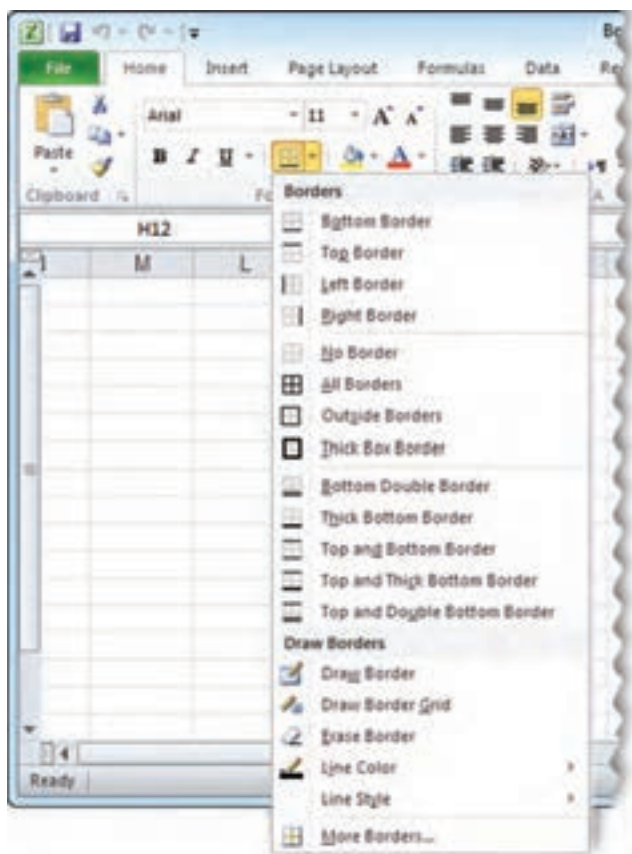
File
Home
Insert
Page Layout
Formulas
Data
Paste
Clipboard
Arial
11
B I U
H12
M
L
Borders
Bottom Border
Top Border
Left Border
Right Border
No Border
All Borders
Outside Borders
Thick Box Border
Bottom Double Border
Thick Bottom Border
Top and Bottom Border
Top and Thick Bottom Border
Top and Double Bottom Border
Draw Borders
Draw Border
Draw Border Grid
Erase Border
Line Color
Line Style
More Borders...
Ready